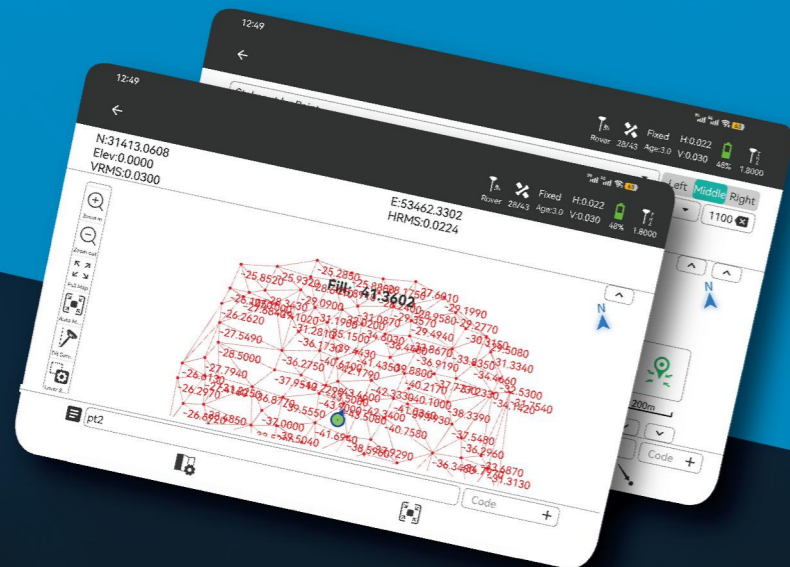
12:49

Rover 28/43 Fixed Age:3.0 H:0.022 V:0.030 48% 1.8000

Left Middle Right

1100

Code +

12:49

N:31413.0608
Elev:0.0000
VRMS:0.0300

Rover 28/43 Fixed Age:3.0 H:0.022 V:0.030 48% 1.8000

E:53462.3302
HRMS:0.0224

Zoom in
Zoom out
Full Map
Auto M...
Tilt Surv...
Layer S...

Fill: 41.3602

-25.2850 -25.8520 -25.9310 -27.6910 -22.1990 -22.2770 -26.2620 -27.5490 -28.5000 -36.2750 -30.3150 -33.5080 -27.7940 -26.4130 -26.2970 -37.9540 -39.5550 -43.9000 -37.0000 -41.6960 -40.7580 -37.5480 -36.3480 -34.2960 -33.6870 -34.3130 -38.3390 -40.2170 -36.9190 -31.3340 -34.4660 -32.5300 -34.2540 -26.6850 -33.5040 -38.5950

N

pt2

Code +